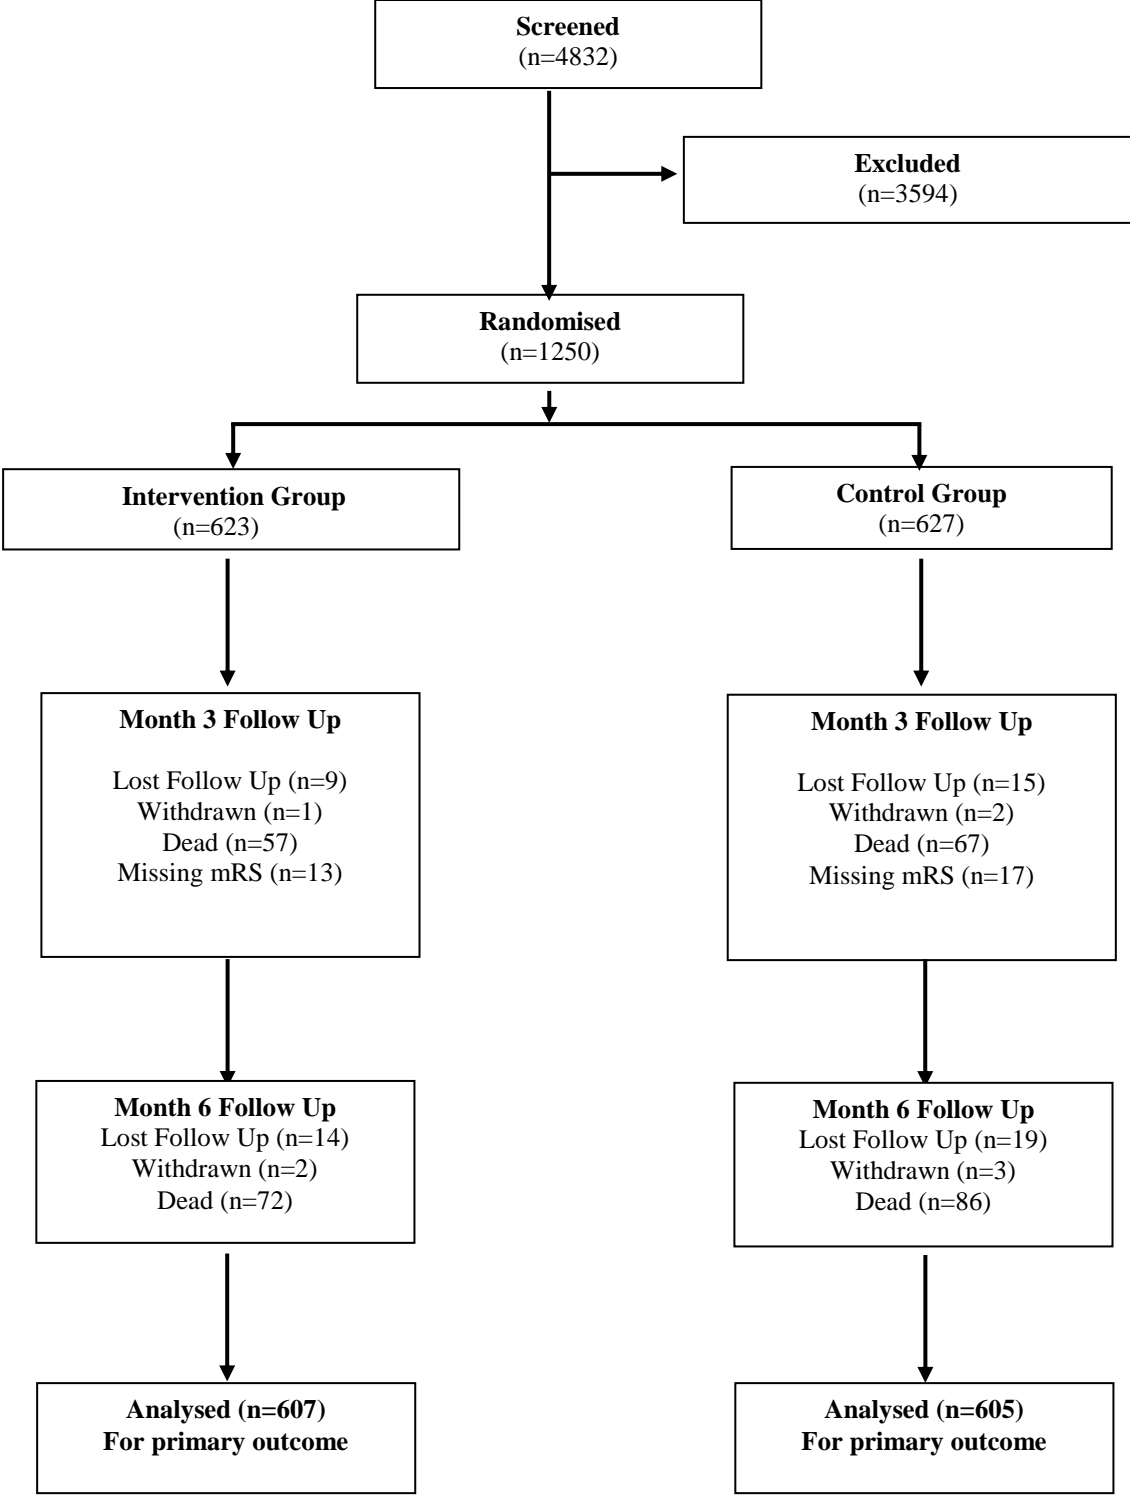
Screened
(n=4832)

Excluded
(n=3594)

Randomised
(n=1250)

Intervention Group
(n=623)

Control Group
(n=627)

Month 3 Follow Up

Lost Follow Up (n=9)
Withdrawn (n=1)
Dead (n=57)
Missing mRS (n=13)

Month 3 Follow Up

Lost Follow Up (n=15)
Withdrawn (n=2)
Dead (n=67)
Missing mRS (n=17)

Month 6 Follow Up
Lost Follow Up (n=14)
Withdrawn (n=2)
Dead (n=72)

Month 6 Follow Up
Lost Follow Up (n=19)
Withdrawn (n=3)
Dead (n=86)

Analysed (n=607)
For primary outcome

Analysed (n=605)
For primary outcome